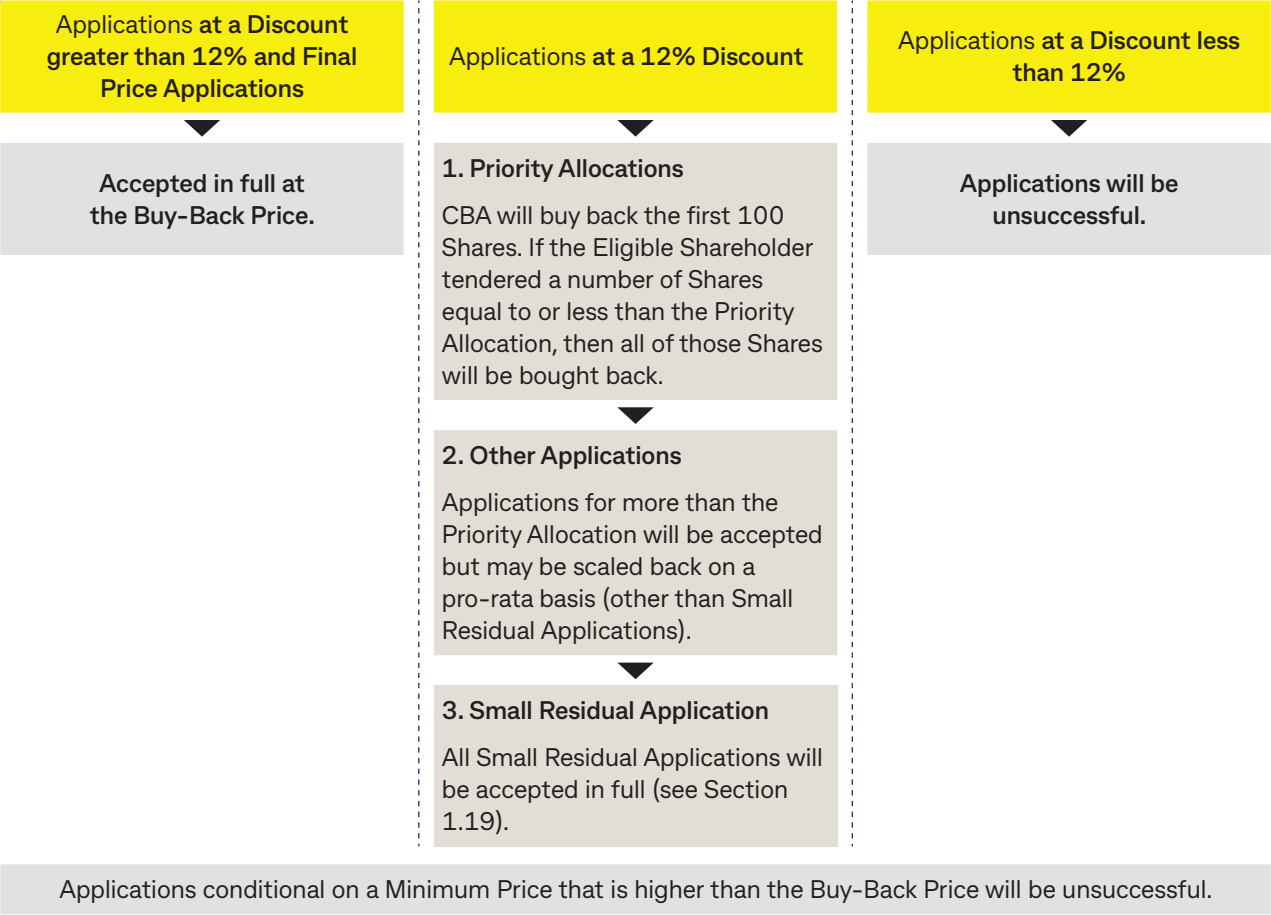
Applications at a Discount greater than 12% and Final Price Applications

Accepted in full at the Buy-Back Price.

Applications at a 12% Discount

1. Priority Allocations

CBA will buy back the first 100 Shares. If the Eligible Shareholder tendered a number of Shares equal to or less than the Priority Allocation, then all of those Shares will be bought back.

2. Other Applications

Applications for more than the Priority Allocation will be accepted but may be scaled back on a pro-rata basis (other than Small Residual Applications).

3. Small Residual Application

All Small Residual Applications will be accepted in full (see Section 1.19).

Applications at a Discount less than 12%

Applications will be unsuccessful.

Applications conditional on a Minimum Price that is higher than the Buy-Back Price will be unsuccessful.